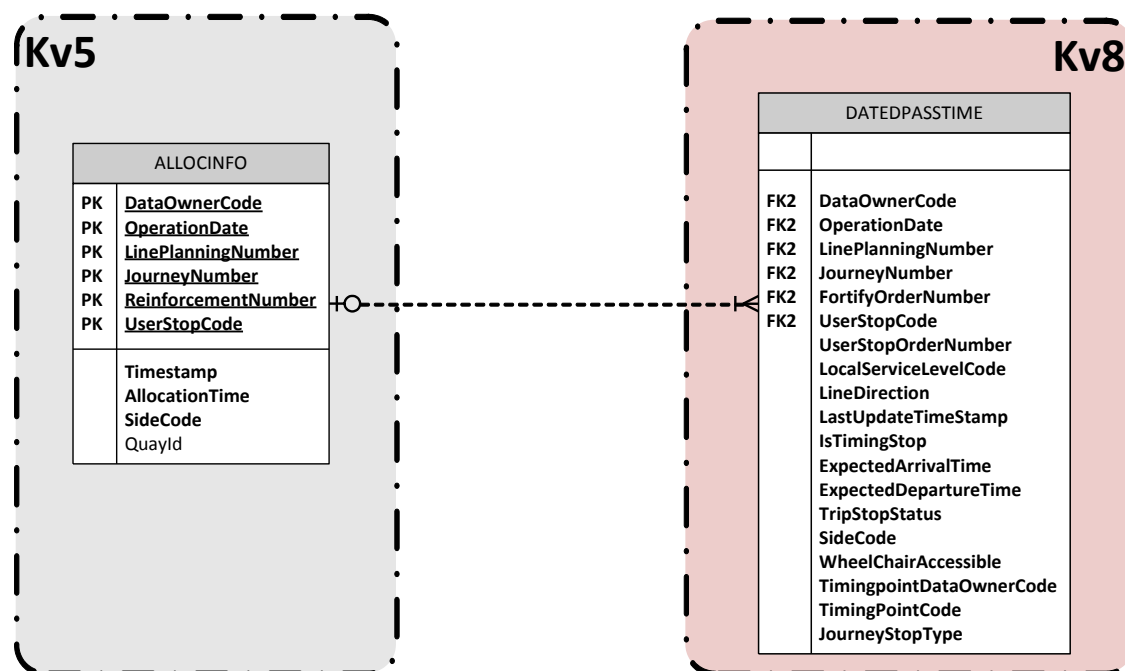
Kv5

ALLOCINFO

| | |
|---|---|
| PK | DataOwnerCode |
| PK | OperationDate |
| PK | LinePlanningNumber |
| PK | JourneyNumber |
| PK | ReinforcementNumber |
| PK | UserStopCode |
| | Timestamp |
| | AllocationTime |
| | SideCode |
| | QuayId |

Kv8

DATEDPASSTIME

| | |
|---|---|
| FK2 | DataOwnerCode |
| FK2 | OperationDate |
| FK2 | LinePlanningNumber |
| FK2 | JourneyNumber |
| FK2 | FortifyOrderNumber |
| FK2 | UserStopCode |
| | UserStopOrderNumber |
| | LocalServiceLevelCode |
| | LineDirection |
| | LastUpdateTimeStamp |
| | IsTimingStop |
| | ExpectedArrivalTime |
| | ExpectedDepartureTime |
| | TripStopStatus |
| | SideCode |
| | WheelChairAccessible |
| | TimingpointDataOwnerCode |
| | TimingPointCode |
| | JourneyStopType |